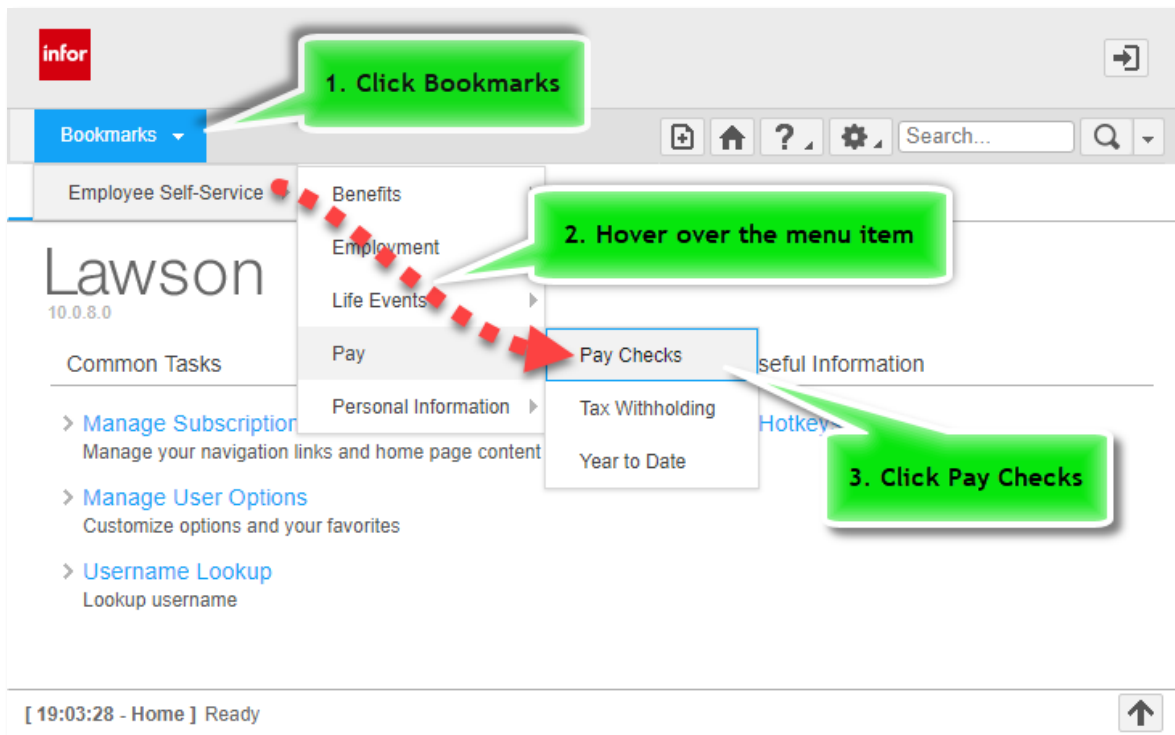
infor

1. Click Bookmarks

Bookmarks

Search...

Employee Self-Service

Benefits

Employment

2. Hover over the menu item

Lawson
10.0.8.0

Life Events

Pay

Pay Checks

Common Tasks

seful Information

Personal Information

Tax Withholding

> Manage Subscription
Manage your navigation links and home page content

Hotkey

Year to Date

3. Click Pay Checks

> Manage User Options
Customize options and your favorites

> Username Lookup
Lookup username

[ 19:03:28 - Home ] Ready